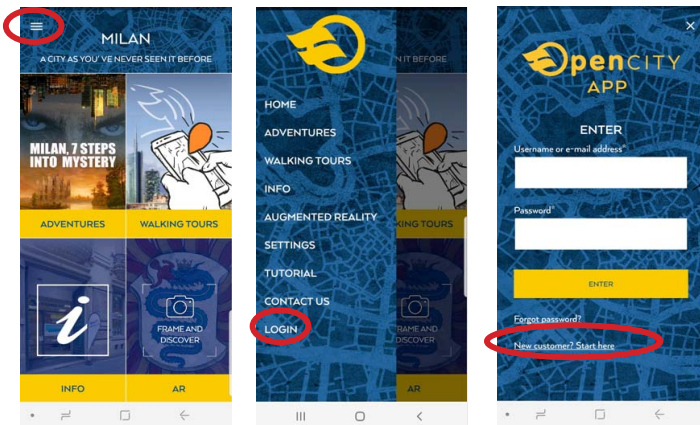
MILAN

A CITY AS YOU'VE NEVER SEEN IT BEFORE

MILAN, 7 STEPS INTO MYSTERY

ADVENTURES

WALKING TOURS

i

INFO

FRAME AND DISCOVER

AR

N IT BEFORE

HOME

ADVENTURES

WALKING TOURS

INFO

AUGMENTED REALITY

SETTINGS

TUTORIAL

CONTACT US

LOGIN

WALKING TOURS

FRAME AND DISCOVER

AR

OpenCITY APP

ENTER

Username or e-mail address*

Password*

ENTER

Forgot password?

New customer? Start here